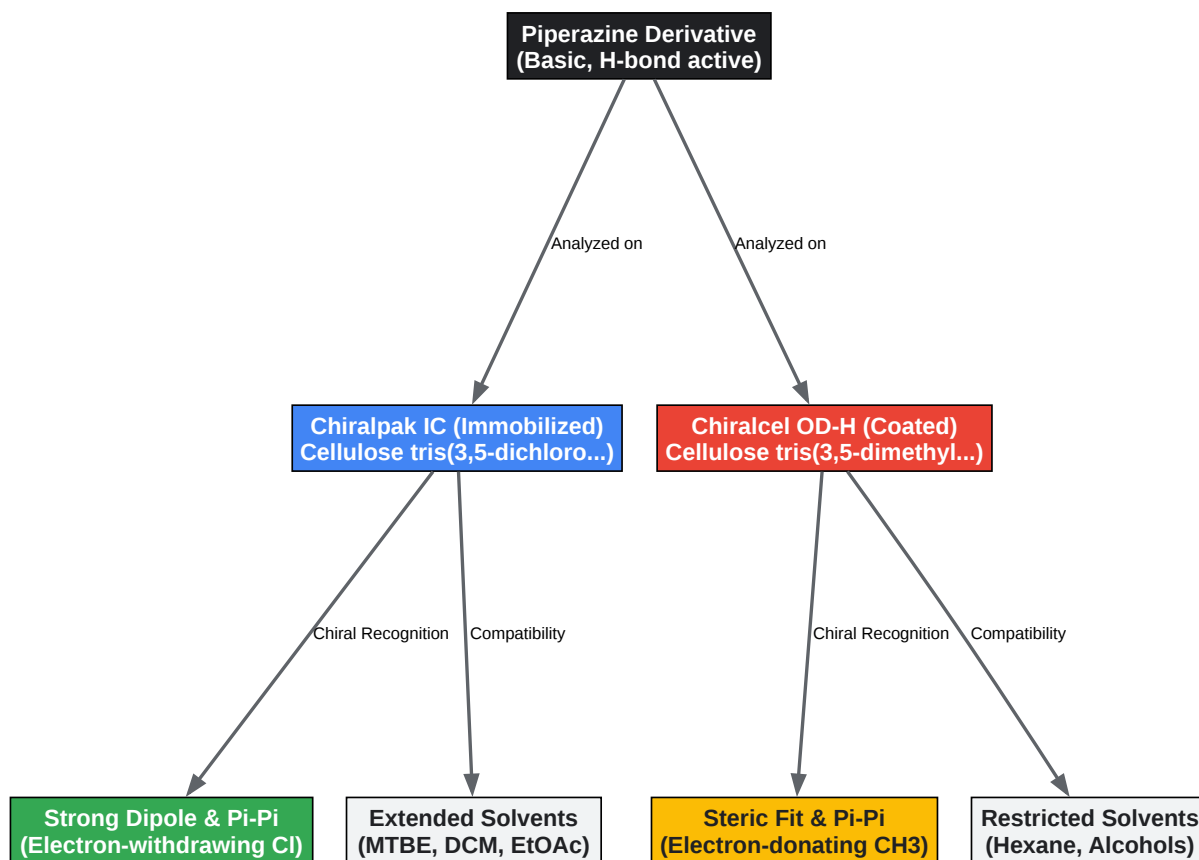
Piperazine Derivative
(Basic, H-bond active)

Analyzed on

Analyzed on

Chiralpak IC (Immobilized)
Cellulose tris(3,5-dichloro...)

Chiralcel OD-H (Coated)
Cellulose tris(3,5-dimethyl...)

Chiral Recognition

Compatibility

Chiral Recognition

Compatibility

Strong Dipole & Pi-Pi
(Electron-withdrawing Cl)

Extended Solvents
(MTBE, DCM, EtOAc)

Steric Fit & Pi-Pi
(Electron-donating CH3)

Restricted Solvents
(Hexane, Alcohols)